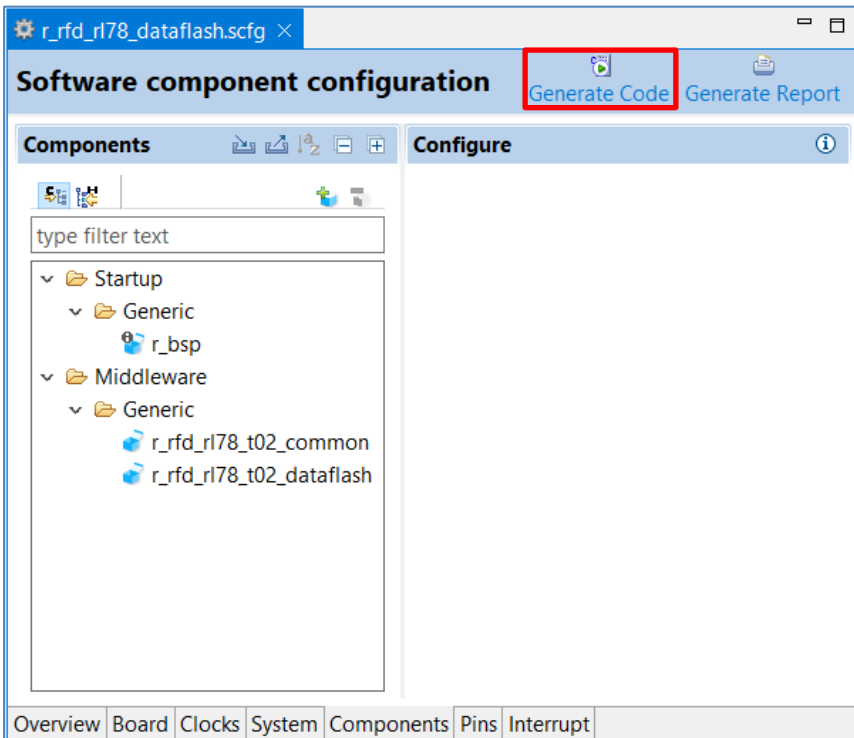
r_rfd_rl78_dataflash.scfg ×

Software component configuration

Generate Code Generate Report

Components

Configure

type filter text

Startup
Generic
r_bsp
Middleware
Generic
r_rfd_rl78_t02_common
r_rfd_rl78_t02_dataflash

Overview Board Clocks System Components Pins Interrupt